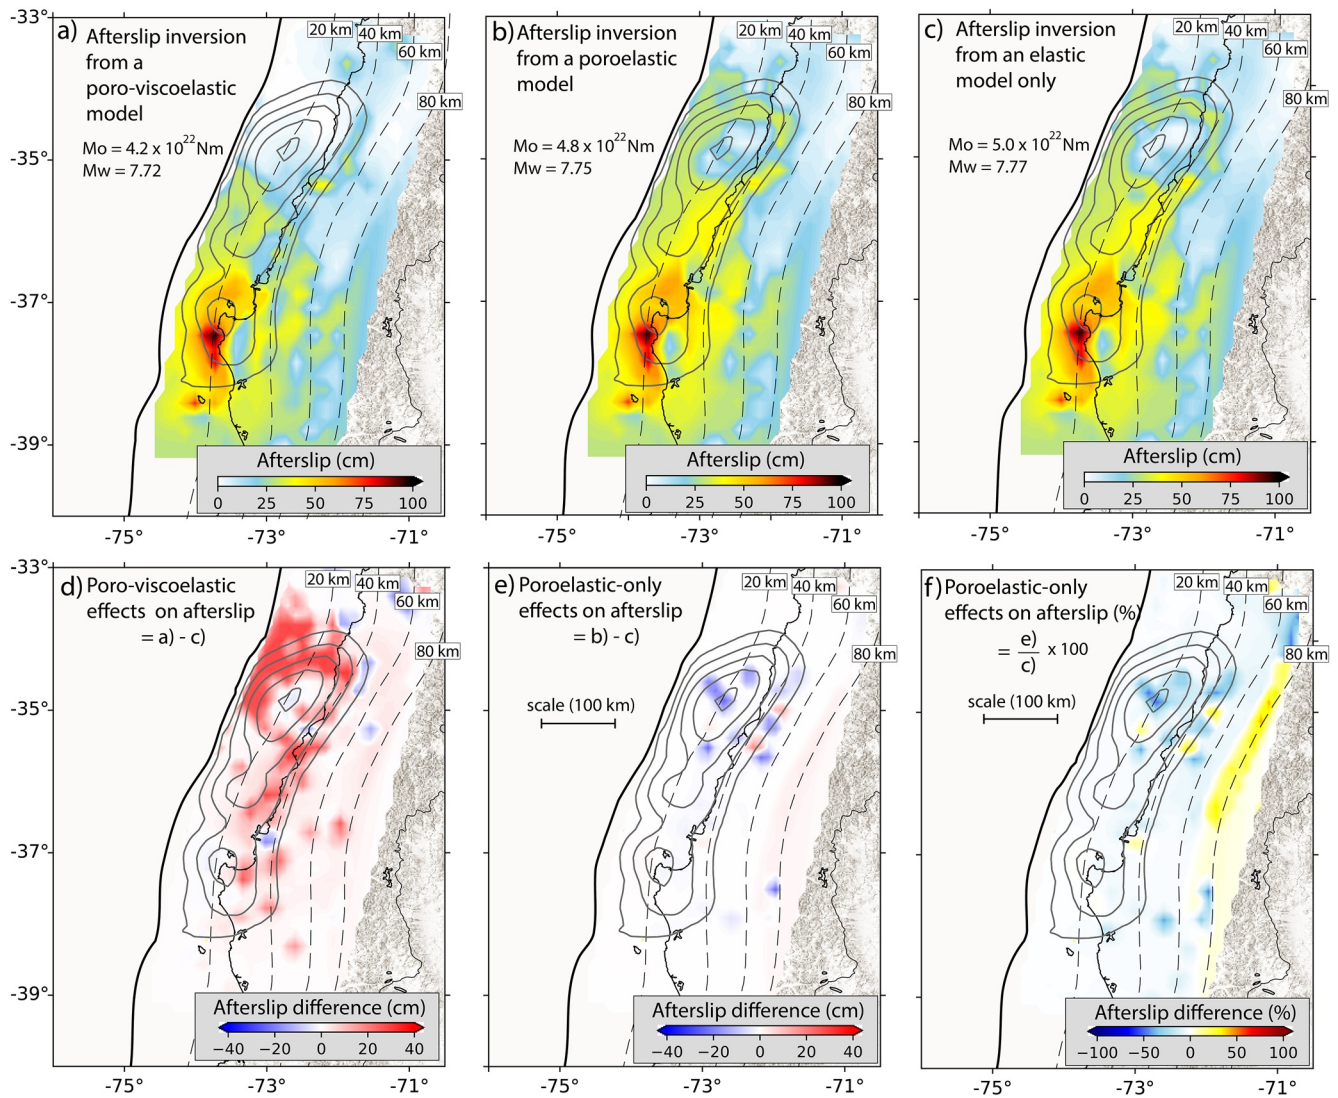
-33°
a) Afterslip inversion from a poro-viscoelastic model

Mo = 4.2 x $10^{22}$ Nm
Mw = 7.72

20 km 40 km 60 km 80 km

-35°
-37°
-39°

Afterslip (cm)
0 25 50 75 100

-75° -73° -71°

b) Afterslip inversion from a poroelastic model

Mo = 4.8 x $10^{22}$ Nm
Mw = 7.75

20 km 40 km 60 km 80 km

Afterslip (cm)
0 25 50 75 100

-75° -73° -71°

c) Afterslip inversion from an elastic model only

Mo = 5.0 x $10^{22}$ Nm
Mw = 7.77

20 km 40 km 60 km 80 km

Afterslip (cm)
0 25 50 75 100

-75° -73° -71°

-33°
d) Poro-viscoelastic effects on afterslip = a) - c)

20 km 40 km 60 km 80 km

-35°
-37°
-39°

Afterslip difference (cm)
-40 -20 0 20 40

-75° -73° -71°

e) Poroelastic-only effects on afterslip = b) - c)

20 km 40 km 60 km 80 km

scale (100 km)

Afterslip difference (cm)
-40 -20 0 20 40

-75° -73° -71°

f) Poroelastic-only effects on afterslip (%) = $\frac{e)}{c)}$ x 100

20 km 40 km 60 km 80 km

scale (100 km)

Afterslip difference (%)
-100 -50 0 50 100

-75° -73° -71°